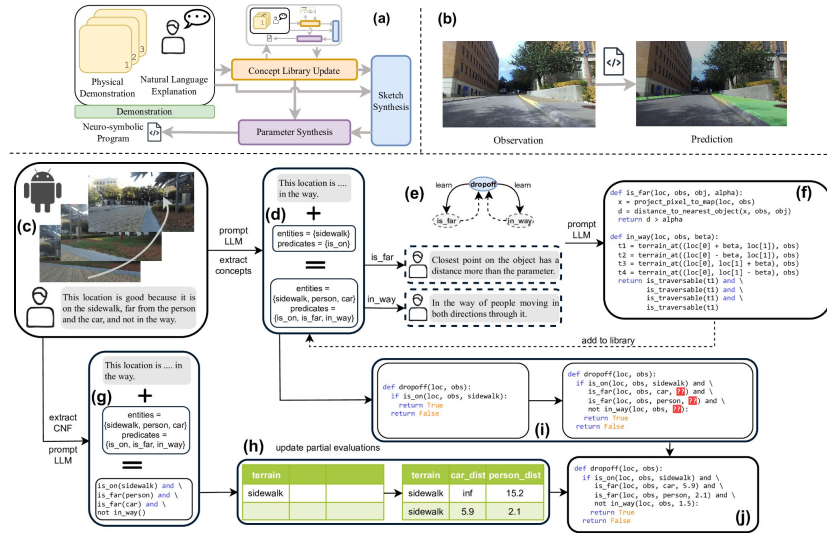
(a)

Physical Demonstration

Natural Language Explanation

Demonstration

Concept Library Update

Sketch Synthesis

Parameter Synthesis

Neuro-symbolic Program

(b)

Observation

Prediction

(c)

This location is good because it is on the sidewalk, far from the person and the car, and not in the way.

prompt LLM

extract concepts

(d)

This location is .... in the way.

+

entities = {sidewalk}
predicates = {is_on}

=

entities = {sidewalk, person, car}
predicates = {is_on, is_far, in_way}

(e)

learn

dropoff

learn

is_far

in_way

is_far

Closest point on the object has a distance more than the parameter.

in_way

In the way of people moving in both directions through it.

prompt LLM

(f)

```
def is_far(loc, obs, obj, alpha):
    x = project_pixel_to_map(loc, obs)
    d = distance_to_nearest_object(x, obs, obj)
    return d > alpha

def in_way(loc, obs, beta):
    t1 = terrain_at((loc[0] + beta, loc[1]), obs)
    t2 = terrain_at((loc[0] - beta, loc[1]), obs)
    t3 = terrain_at((loc[0], loc[1] + beta), obs)
    t4 = terrain_at((loc[0], loc[1] - beta), obs)
    return is_traversable(t1) and \
           is_traversable(t1) and \
           is_traversable(t1) and \
           is_traversable(t1)
```

add to library

extract CNF

prompt LLM

(g)

This location is .... in the way.

+

entities = {sidewalk, person, car}
predicates = {is_on, is_far, in_way}

=

```
is_on(sidewalk) and \
is_far(person) and \
is_far(car) and \
not in_way()
```

(h)

update partial evaluations

| terrain | | |
|---|---|---|
| sidewalk | | |
| | | |

| terrain | car_dist | person_dist |
|---|---|---|
| sidewalk | inf | 15.2 |
| sidewalk | 5.9 | 2.1 |

```
def dropoff(loc, obs):
    if is_on(loc, obs, sidewalk):
        return True
    return False
```

(i)

```
def dropoff(loc, obs):
    if is_on(loc, obs, sidewalk) and \
       is_far(loc, obs, car, ??) and \
       is_far(loc, obs, person, ??) and \
       not in_way(loc, obs, ??):
        return True
    return False
```

```
def dropoff(loc, obs):
    if is_on(loc, obs, sidewalk) and \
       is_far(loc, obs, car, 5.9) and \
       is_far(loc, obs, person, 2.1) and \
       not in_way(loc, obs, 1.5):
        return True
    return False
```

(j)